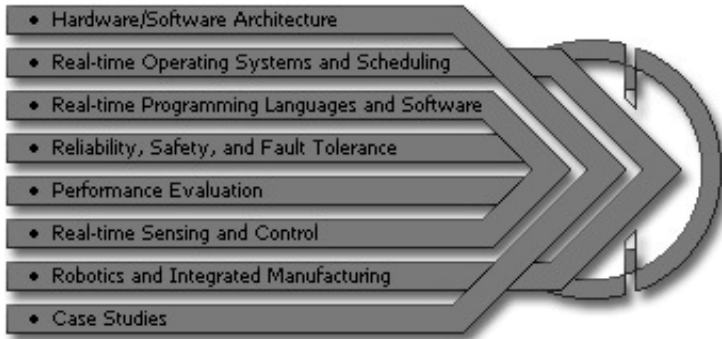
• Hardware/Software Architecture
• Real-time Operating Systems and Scheduling
• Real-time Programming Languages and Software
• Reliability, Safety, and Fault Tolerance
• Performance Evaluation
• Real-time Sensing and Control
• Robotics and Integrated Manufacturing
• Case Studies